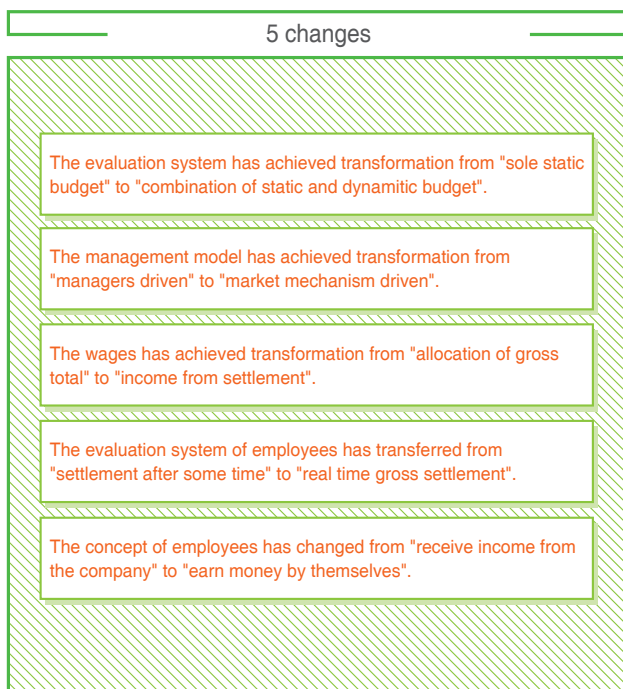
5 changes

The evaluation system has achieved transformation from "sole static budget" to "combination of static and dynamitic budget".

The management model has achieved transformation from "managers driven" to "market mechanism driven".

The wages has achieved transformation from "allocation of gross total" to "income from settlement".

The evaluation system of employees has transferred from "settlement after some time" to "real time gross settlement".

The concept of employees has changed from "receive income from the company" to "earn money by themselves".